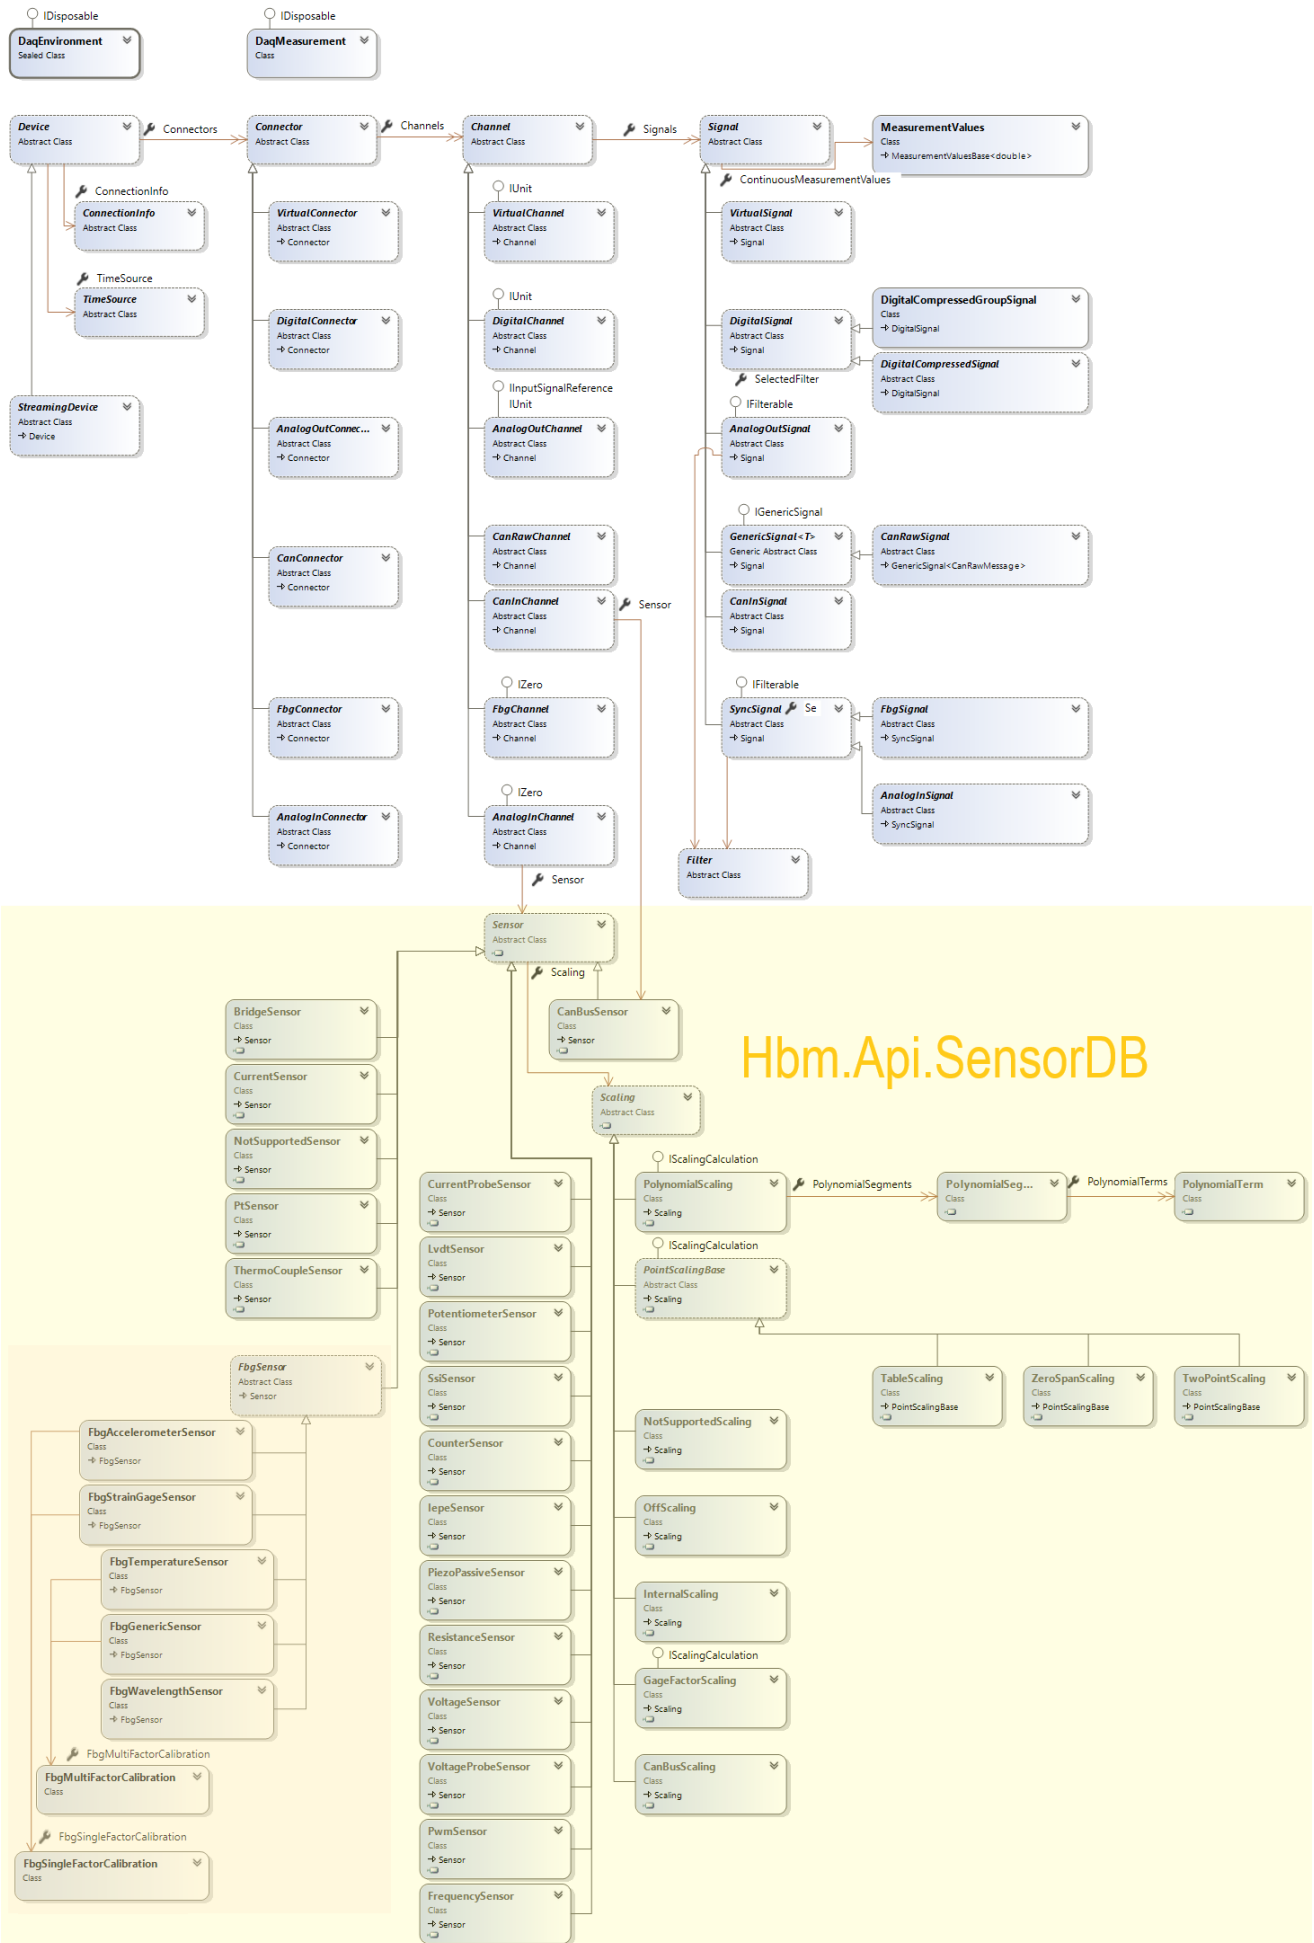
IDisposable
DaqEnvironment
Sealed Class

IDisposable
DaqMeasurement
Class

Device
Abstract Class

Connectors

Connector
Abstract Class

Channels

Channel
Abstract Class

Signals

Signal
Abstract Class

MeasurementValues
Class
MeasurementValuesBase<double>

ContinuousMeasurementValues

ConnectionInfo
ConnectionInfo
Abstract Class

TimeSource
TimeSource
Abstract Class

StreamingDevice
Abstract Class
Device

VirtualConnector
Abstract Class
Connector

DigitalConnector
Abstract Class
Connector

AnalogOutConnec...
Abstract Class
Connector

CanConnector
Abstract Class
Connector

FbgConnector
Abstract Class
Connector

AnalogInConnector
Abstract Class
Connector

IUnit
VirtualChannel
Abstract Class
Channel

IUnit
DigitalChannel
Abstract Class
Channel

IInputSignalReference
IUnit
AnalogOutChannel
Abstract Class
Channel

CanRawChannel
Abstract Class
Channel

CanInChannel
Abstract Class
Channel

Sensor

IZero
FbgChannel
Abstract Class
Channel

IZero
AnalogInChannel
Abstract Class
Channel

Sensor

VirtualSignal
Abstract Class
Signal

DigitalSignal
Abstract Class
Signal

DigitalCompressedGroupSignal
Class
DigitalSignal

DigitalCompressedSignal
Abstract Class
DigitalSignal

SelectedFilter

IFilterable
AnalogOutSignal
Abstract Class
Signal

IGenericSignal
GenericSignal<T>
Generic Abstract Class
Signal

CanRawSignal
Abstract Class
GenericSignal<CanRawMessage>

CanInSignal
Abstract Class
Signal

IFilterable
SyncSignal
Se
Abstract Class
Signal

FbgSignal
Abstract Class
SyncSignal

AnalogInSignal
Abstract Class
SyncSignal

Filter
Abstract Class

Sensor
Abstract Class

Scaling

Hbm.Api.SensorDB

BridgeSensor
Class
Sensor

CurrentSensor
Class
Sensor

NotSupportedSensor
Class
Sensor

PtSensor
Class
Sensor

ThermoCoupleSensor
Class
Sensor

CanBusSensor
Class
Sensor

Scaling
Abstract Class

FbgSensor
Abstract Class
Sensor

FbgAccelerometerSensor
Class
FbgSensor

FbgStrainGageSensor
Class
FbgSensor

FbgTemperatureSensor
Class
FbgSensor

FbgGenericSensor
Class
FbgSensor

FbgWavelengthSensor
Class
FbgSensor

FbgMultiFactorCalibration
FbgMultiFactorCalibration
Class

FbgSingleFactorCalibration
FbgSingleFactorCalibration
Class

CurrentProbeSensor
Class
Sensor

LvdtSensor
Class
Sensor

PotentiometerSensor
Class
Sensor

SsiSensor
Class
Sensor

CounterSensor
Class
Sensor

IepeSensor
Class
Sensor

PiezoPassiveSensor
Class
Sensor

ResistanceSensor
Class
Sensor

VoltageSensor
Class
Sensor

VoltageProbeSensor
Class
Sensor

PwmSensor
Class
Sensor

FrequencySensor
Class
Sensor

IScalingCalculation
PolynomialScaling
Class
Scaling

PolynomialSegments

PolynomialSeg...
Class

PolynomialTerms

PolynomialTerm
Class

IScalingCalculation
PointScalingBase
Abstract Class
Scaling

TableScaling
Class
PointScalingBase

ZeroSpanScaling
Class
PointScalingBase

TwoPointScaling
Class
PointScalingBase

NotSupportedScaling
Class
Scaling

OffScaling
Class
Scaling

InternalScaling
Class
Scaling

IScalingCalculation
GageFactorScaling
Class
Scaling

CanBusScaling
Class
Scaling